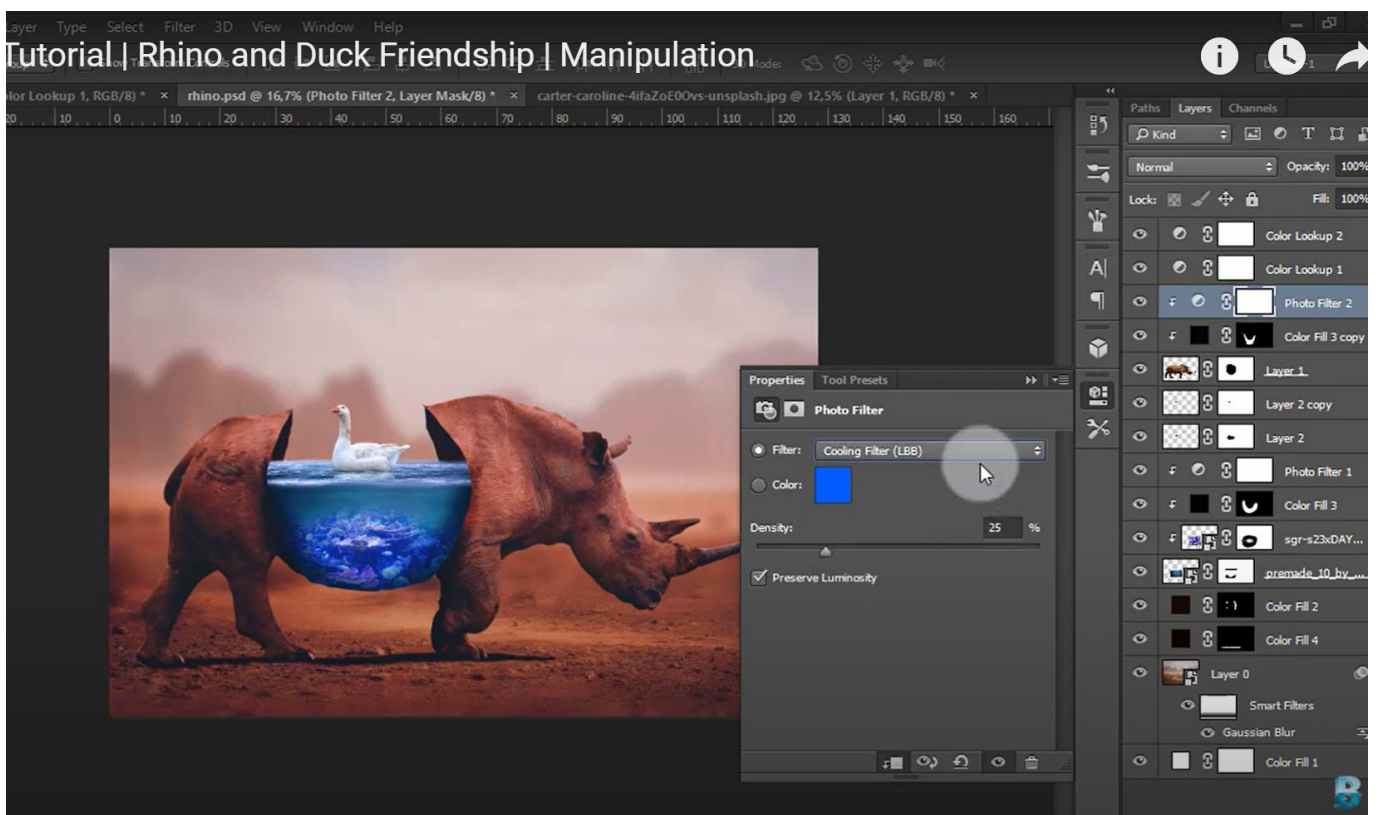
ayer Type Select Filter 3D View Window Help

Tutorial | Rhino and Duck Friendship | Manipulation

lor Lookup 1, RGB/8) * × rhino.psd @ 16,7% (Photo Filter 2, Layer Mask/8) * × carter-caroline-4ifaZoE0Ovs-unsplash.jpg @ 12,5% (Layer 1, RGB/8) * ×

20 10 0 10 20 30 40 50 60 70 80 90 100 110 120 130 140 150 160

Paths Layers Channels

Kind

Normal Opacity: 100%

Lock: Fill: 100%

Color Lookup 2

Color Lookup 1

Photo Filter 2

Color Fill 3 copy

Layer 1

Layer 2 copy

Layer 2

Photo Filter 1

Color Fill 3

sgr-s23xDAY...

premade_10_by_...

Color Fill 2

Color Fill 4

Layer 0

Smart Filters

Gaussian Blur

Color Fill 1

Properties Tool Presets

Photo Filter

Filter: Cooling Filter (LBB)

Color:

Density: 25 %

Preserve Luminosity